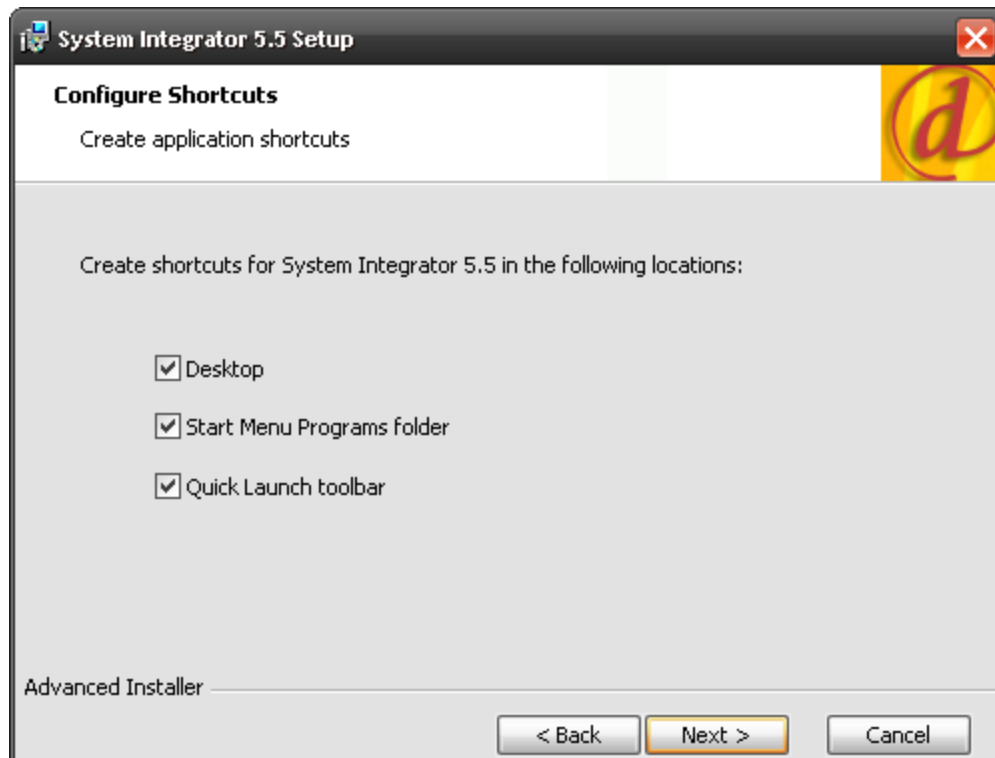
System Integrator 5.5 Setup

Configure Shortcuts

Create application shortcuts

Create shortcuts for System Integrator 5.5 in the following locations:

Desktop

Start Menu Programs folder

Quick Launch toolbar

Advanced Installer

< Back

Next >

Cancel